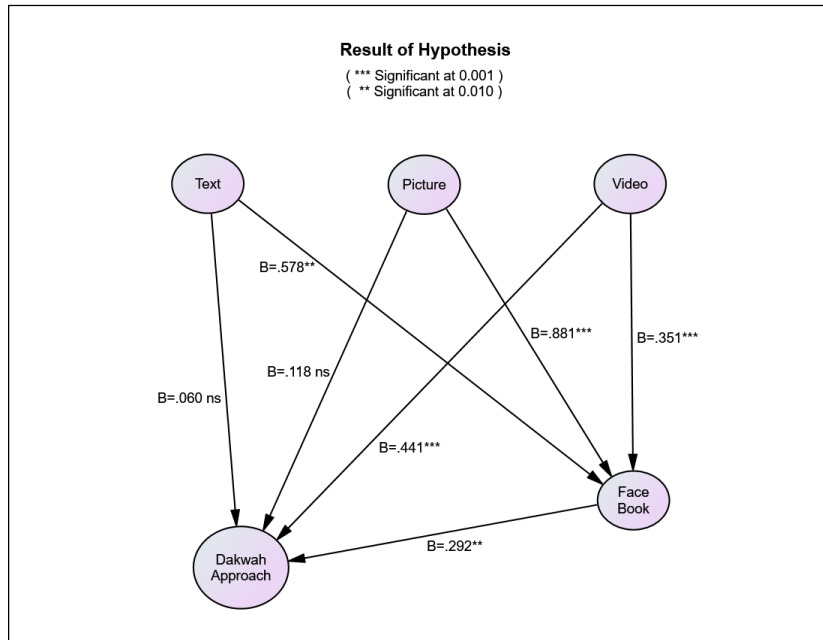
Result of Hypothesis
( *** Significant at 0.001 )
( ** Significant at 0.010 )

Text

Picture

Video

B=.578**

B=.881***

B=.351***

B=.118 ns

B=.060 ns

B=.441***

Face Book

Dakwah Approach

B=.292**